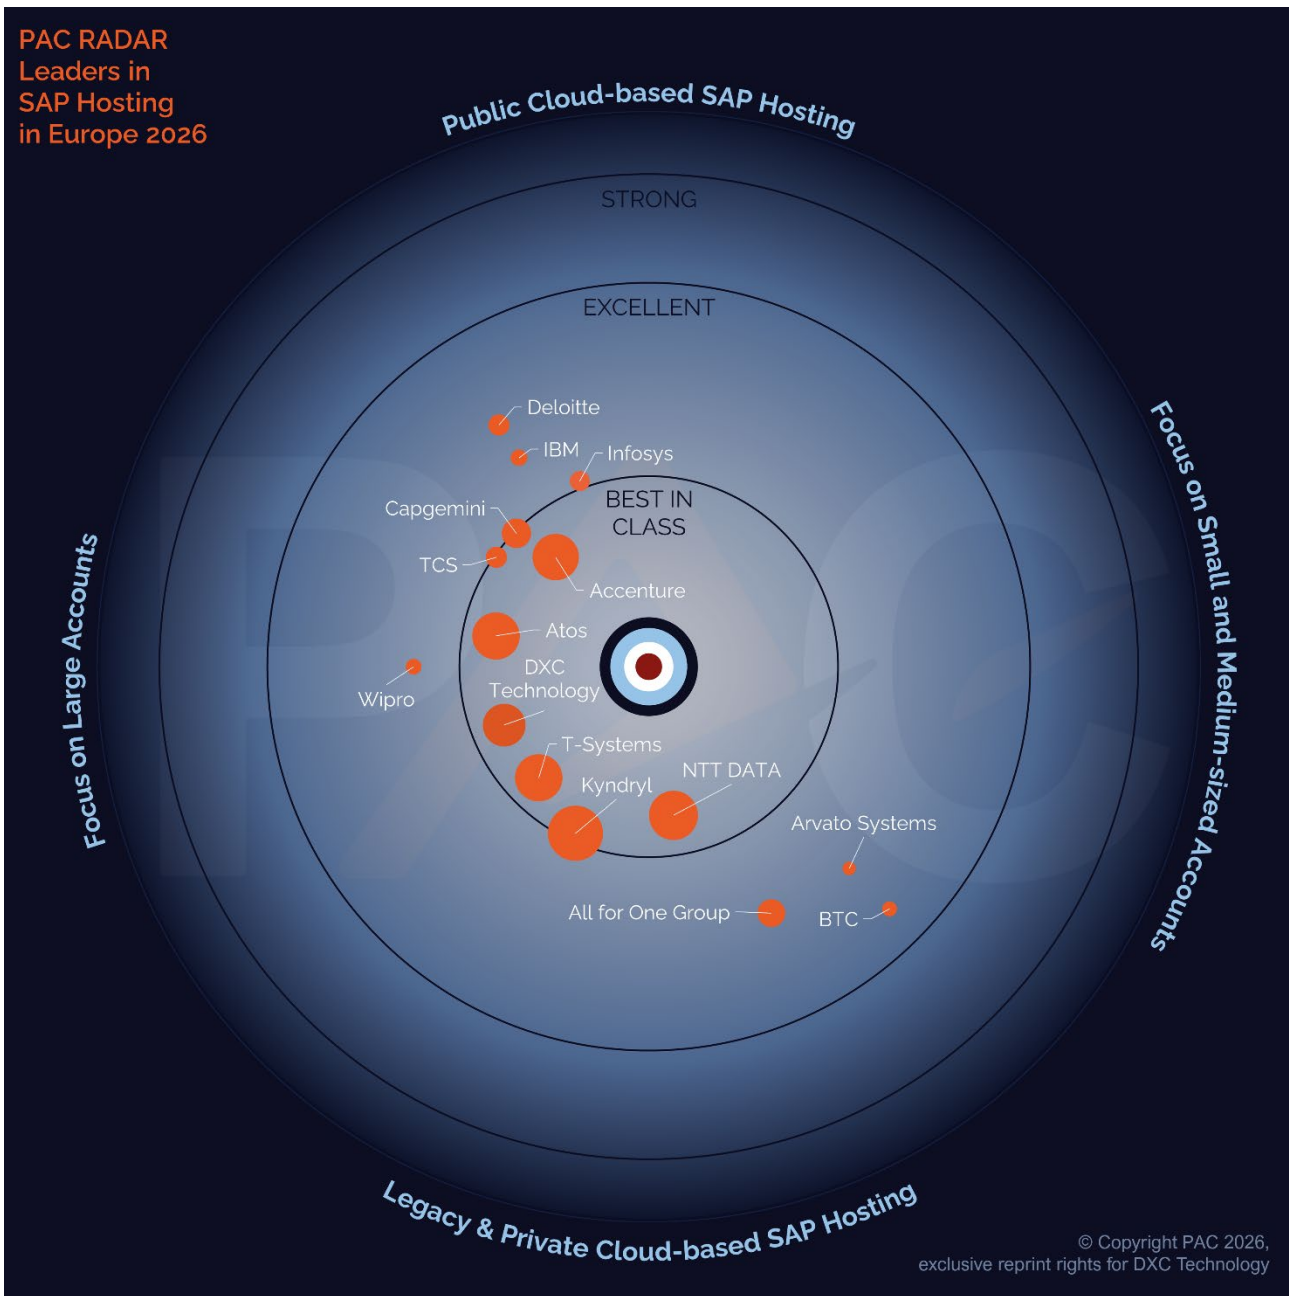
PAC RADAR
Leaders in
SAP Hosting
in Europe 2026

Public Cloud-based SAP Hosting

STRONG

EXCELLENT

Focus on Small and Medium-sized Accounts

Focus on Large Accounts

Deloitte

IBM

Infosys

BEST IN CLASS

Capgemini

TCS

Accenture

Atos

DXC Technology

Wipro

T-Systems

Kyndryl

NTT DATA

Arvato Systems

All for One Group

BTC

Legacy & Private Cloud-based SAP Hosting

© Copyright PAC 2026, exclusive reprint rights for DXC Technology